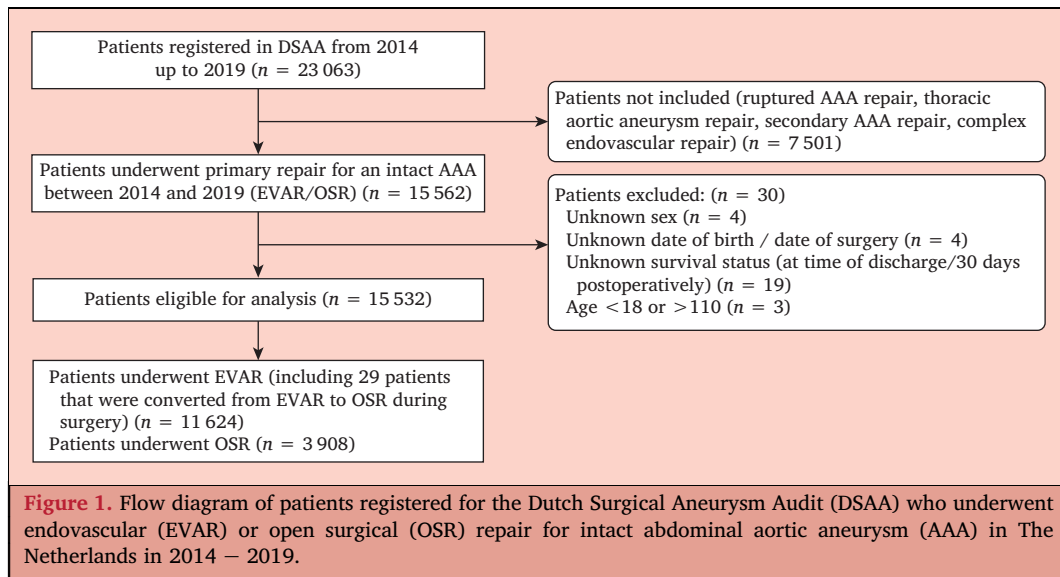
Patients registered in DSAA from 2014 up to 2019 ($n = 23\,063$)

Patients not included (ruptured AAA repair, thoracic aortic aneurysm repair, secondary AAA repair, complex endovascular repair) ($n = 7\,501$)

Patients underwent primary repair for an intact AAA between 2014 and 2019 (EVAR/OSR) ($n = 15\,562$)

Patients excluded: ($n = 30$)
Unknown sex ($n = 4$)
Unknown date of birth / date of surgery ($n = 4$)
Unknown survival status (at time of discharge/30 days postoperatively) ($n = 19$)
Age $<18$ or $>110$ ($n = 3$)

Patients eligible for analysis ($n = 15\,532$)

Patients underwent EVAR (including 29 patients that were converted from EVAR to OSR during surgery) ($n = 11\,624$)
Patients underwent OSR ($n = 3\,908$)

Figure 1. Flow diagram of patients registered for the Dutch Surgical Aneurysm Audit (DSAA) who underwent endovascular (EVAR) or open surgical (OSR) repair for intact abdominal aortic aneurysm (AAA) in The Netherlands in 2014 − 2019.